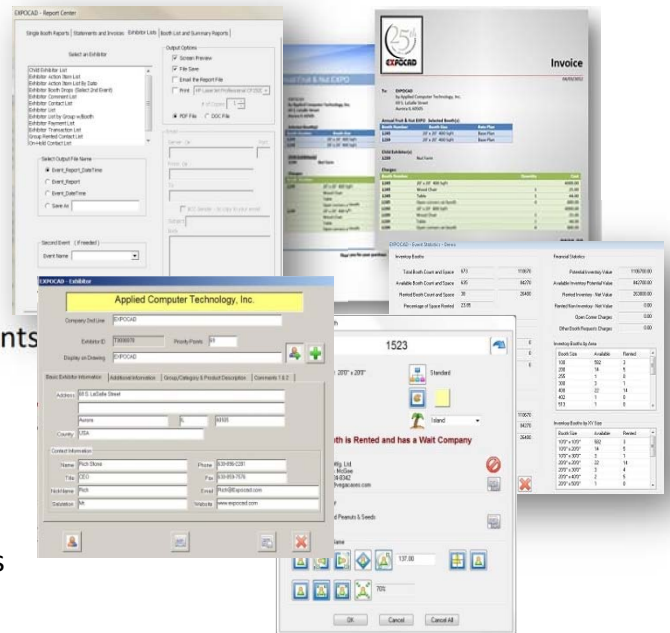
EXPOCAD - Report Center

Single Booth Reports | Statements and Invoices | Exhibitor Lists | Booth List and Summary Reports

Select an Exhibitor

Child Exhibitor List
Exhibitor Action Item List
Exhibitor Action Item List by Date
Exhibitor Booth Drops (Select 2nd Event)
Exhibitor Comment List
Exhibitor Contact List
Exhibitor List
Exhibitor List by Group w/Booth
Exhibitor Payment List
Exhibitor Transaction List
Group Rented Contact List
On-Hold Contact List

Output Options
Screen Preview
File Save
Email the Report File
Print
PDF File
DOC File

Select Output File Name
Event_Report_DateTime
Event_Report
Event_DateTime
Save As

Second Event (If needed)
Event Name

Invoice

EXPOCAD

EXPOCAD - Event Statistics

Inventory Booths
Total Booth Count and Space 673 110070
Available Booth Count and Space 635 84270
Rented Booth Count and Space 38 26400
Percentage of Space Rented 23.95

Financial Statistics
Potential Inventory Value 110070.00
Available Inventory Potential Value 84270.00
Rented Inventory - Net Value 26300.00
Rented/Net Inventory - Net Value 0.00
Open Comp Charges 0.00
Other Booth Request Charges 0.00

Inventory Booths by Area
Booth Size Available Rented

Inventory Booths by XY Size
Booth Size Available Rented

EXPOCAD - Exhibitor

Applied Computer Technology, Inc.

Company 2nd Line EXPOCAD
Exhibitor ID
Priority Points
Display on Drawing EXPOCAD

Basic Exhibitor Information | Additional Information | Group/Category & Product Description | Comments 1 & 2

Address 60 S. LaSalle Street
Aurora IL 60505
Country USA

Contact Information
Name Rich Gloss
Title CEO
Nick Name Rich
Salutation Mr.
Phone 630-856-2281
Fax 630-859-7876
Email
Website www.expocad.com

1523
20'0" x 20'0"
Standard
Island
th is Rented and has a Wait Company
137.00
70%
OK Cancel Cancel All